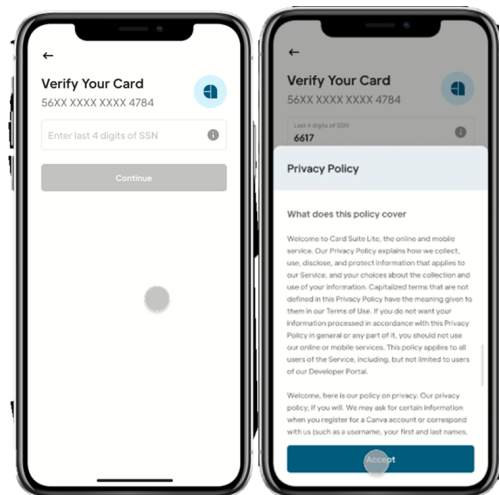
←

Verify Your Card

56XX XXXX XXXX 4784

Enter last 4 digits of SSN

Continue

←

Verify Your Card

56XX XXXX XXXX 4784

Last 4 digits of SSN

6617

Privacy Policy

What does this policy cover

Welcome to Card Suite Lite, the online and mobile service. Our Privacy Policy explains how we collect, use, disclose, and protect information that applies to our Service, and your choices about the collection and use of your information. Capitalized terms that are not defined in this Privacy Policy have the meaning given to them in our Terms of Use. If you do not want your information processed in accordance with this Privacy Policy in general or any part of it, you should not use our online or mobile services. This policy applies to all users of the Service, including, but not limited to users of our Developer Portal.

Welcome, here is our policy on privacy. Our privacy policy, if you will. We may ask for certain information when you register for a Canva account or correspond with us (such as a username, your first and last names,

Accept